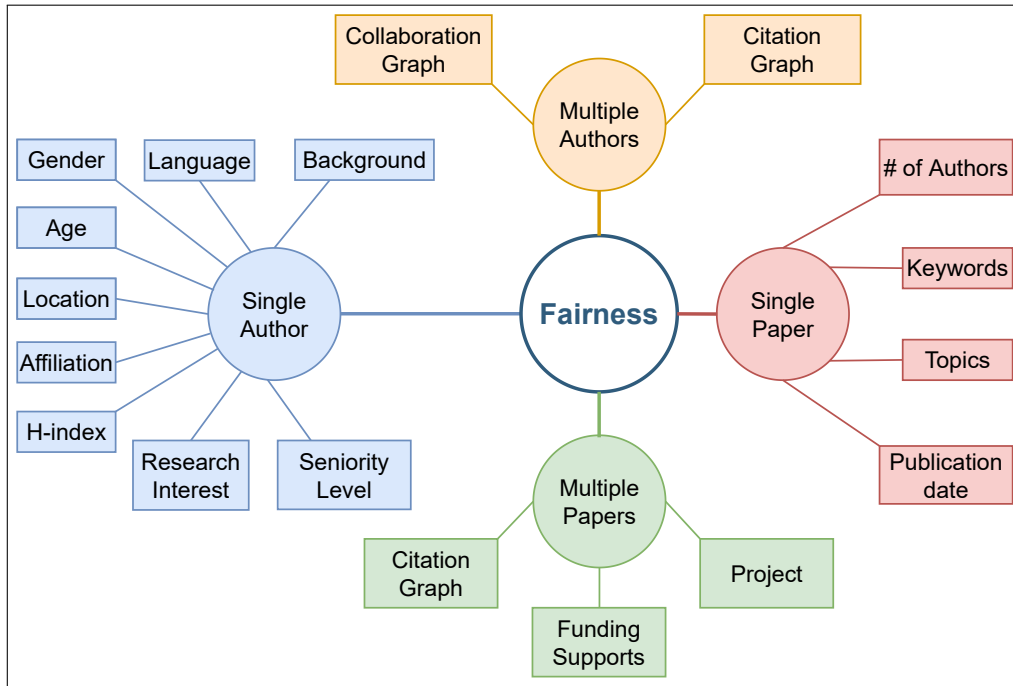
Collaboration Graph

Citation Graph

Multiple Authors

Gender

Language

Background

Age

Location

Affiliation

H-index

Research Interest

Seniority Level

Single Author

Fairness

# of Authors

Keywords

Single Paper

Topics

Publication date

Multiple Papers

Citation Graph

Project

Funding Supports